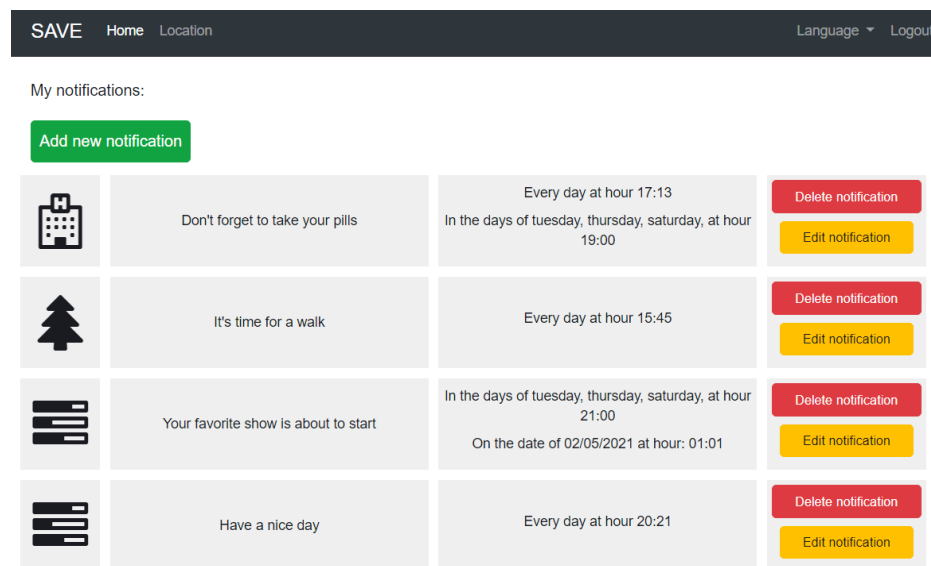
SAVE Home Location Language Logout

My notifications:

Add new notification

Don't forget to take your pills

Every day at hour 17:13

In the days of tuesday, thursday, saturday, at hour 19:00

Delete notification

Edit notification

It's time for a walk

Every day at hour 15:45

Delete notification

Edit notification

Your favorite show is about to start

In the days of tuesday, thursday, saturday, at hour 21:00

On the date of 02/05/2021 at hour: 01:01

Delete notification

Edit notification

Have a nice day

Every day at hour 20:21

Delete notification

Edit notification